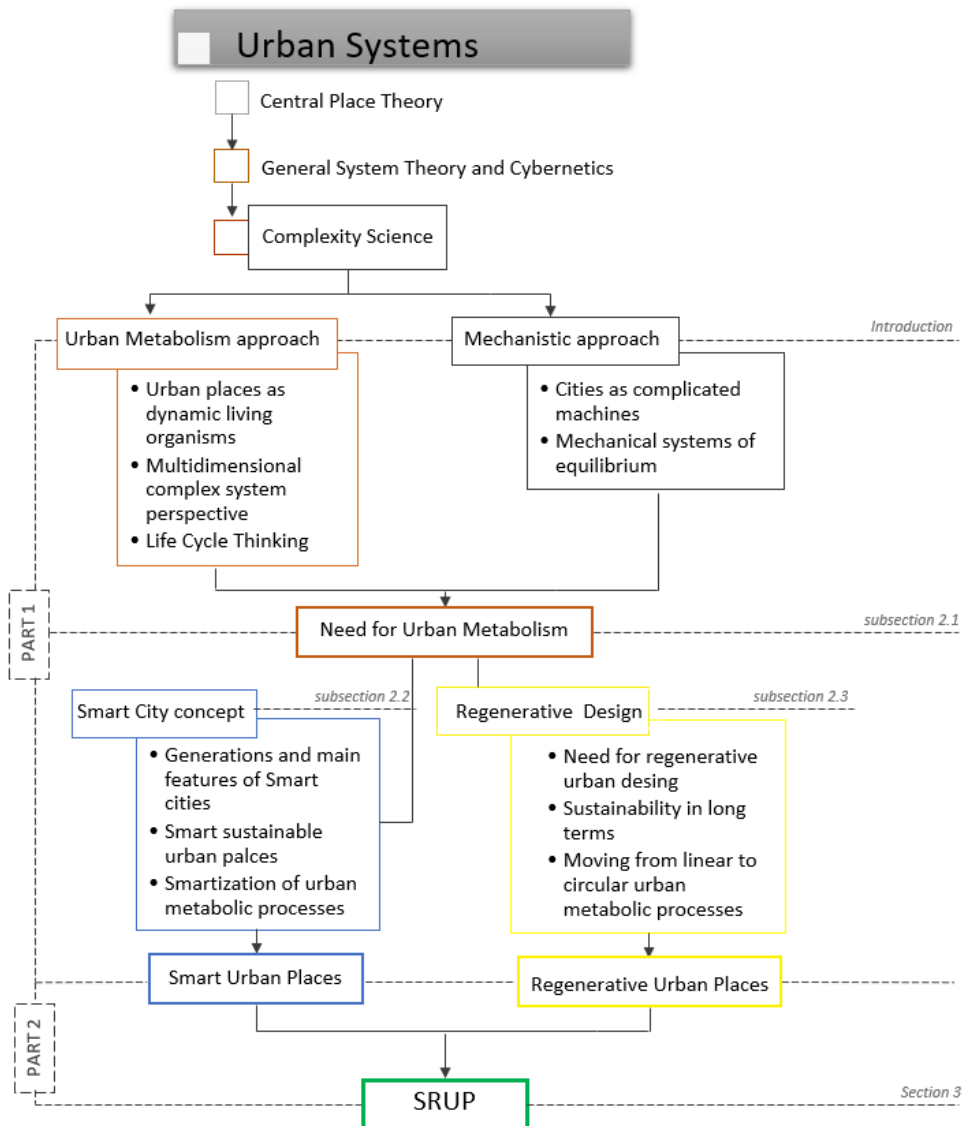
Urban Systems

Central Place Theory

General System Theory and Cybernetics

Complexity Science

Introduction

Urban Metabolism approach

- Urban places as dynamic living organisms
- Multidimensional complex system perspective
- Life Cycle Thinking

Mechanistic approach

- Cities as complicated machines
- Mechanical systems of equilibrium

PART 1

Need for Urban Metabolism

subsection 2.1

Smart City concept

subsection 2.2

- Generations and main features of Smart cities
- Smart sustainable urban palces
- Smartization of urban metabolic processes

Regenerative Design

subsection 2.3

- Need for regenerative urban desing
- Sustainability in long terms
- Moving from linear to circular urban metabolic processes

Smart Urban Places

Regenerative Urban Places

PART 2

SRUP

Section 3